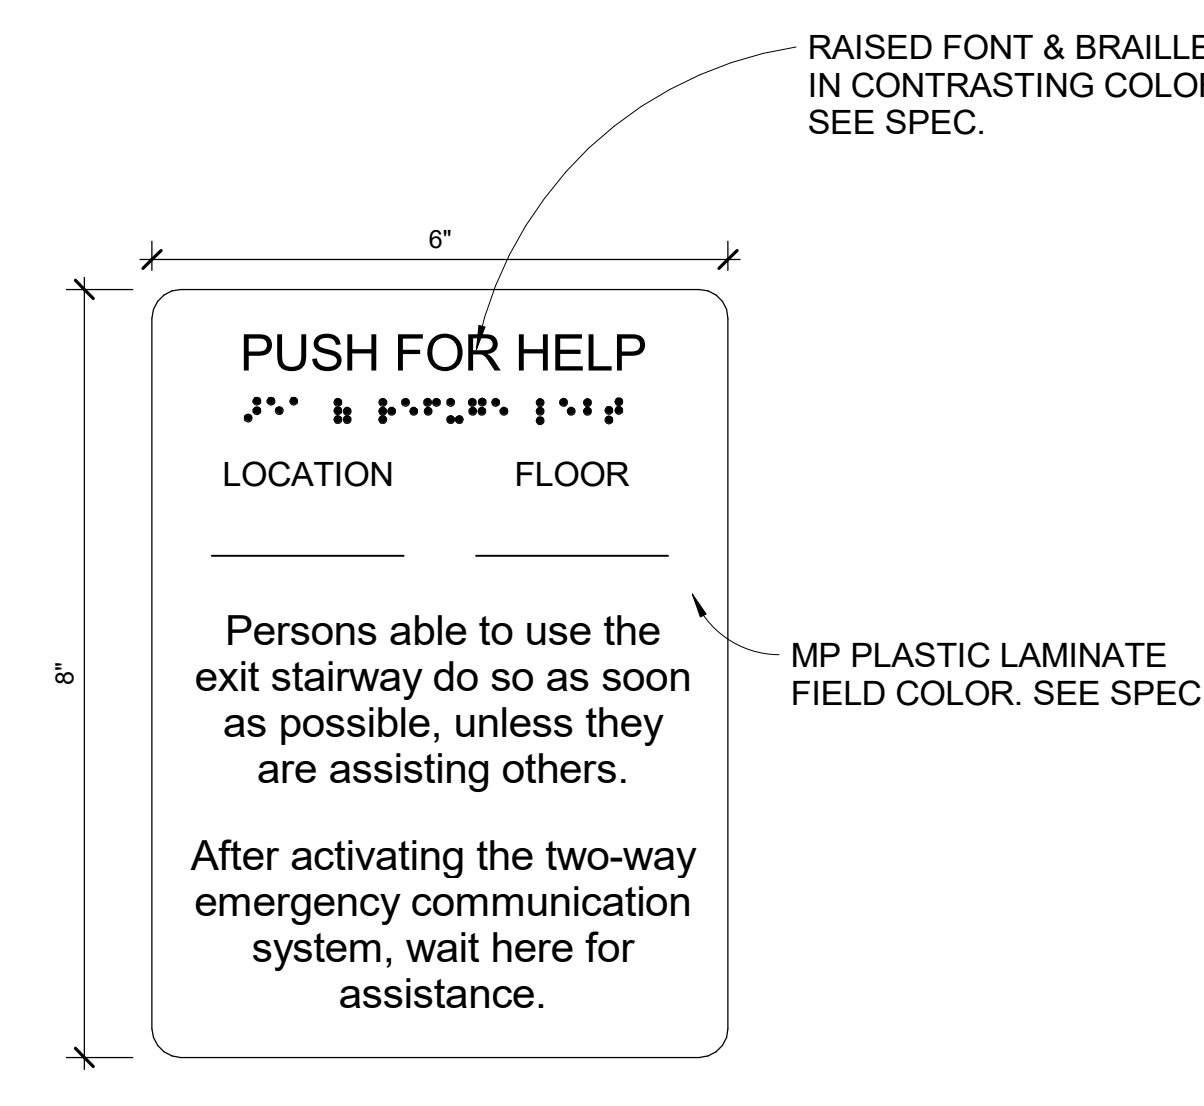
RAISED FONT & BRAILLE
IN CONTRASTING COLOR
SEE SPEC.

6"

8"

PUSH FOR HELP

⠠⠏⠥⠩ ⠿ ⠓⠑⠇⠏

LOCATION FLOOR

Persons able to use the exit stairway do so as soon as possible, unless they are assisting others.

After activating the two-way emergency communication system, wait here for assistance.

MP PLASTIC LAMINATE
FIELD COLOR. SEE SPEC